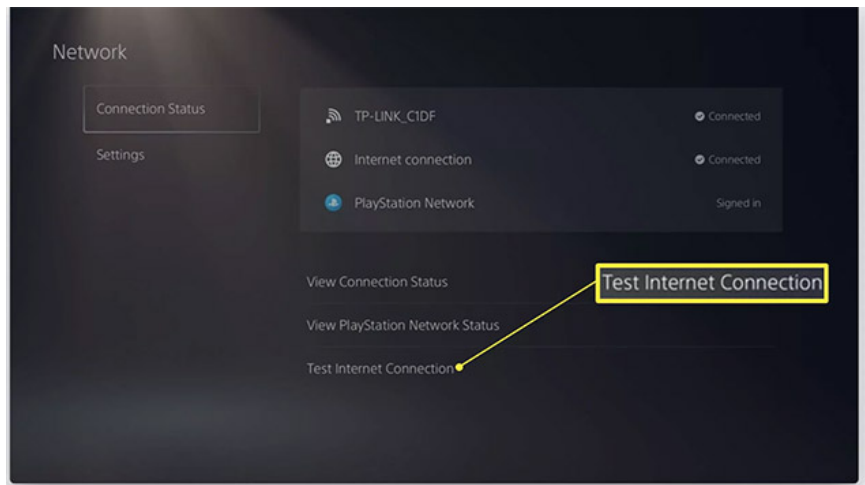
Network

Connection Status

Settings

TP-LINK_C1DF
Connected

Internet connection
Connected

PlayStation Network
Signed in

View Connection Status

Test Internet Connection

View PlayStation Network Status

Test Internet Connection